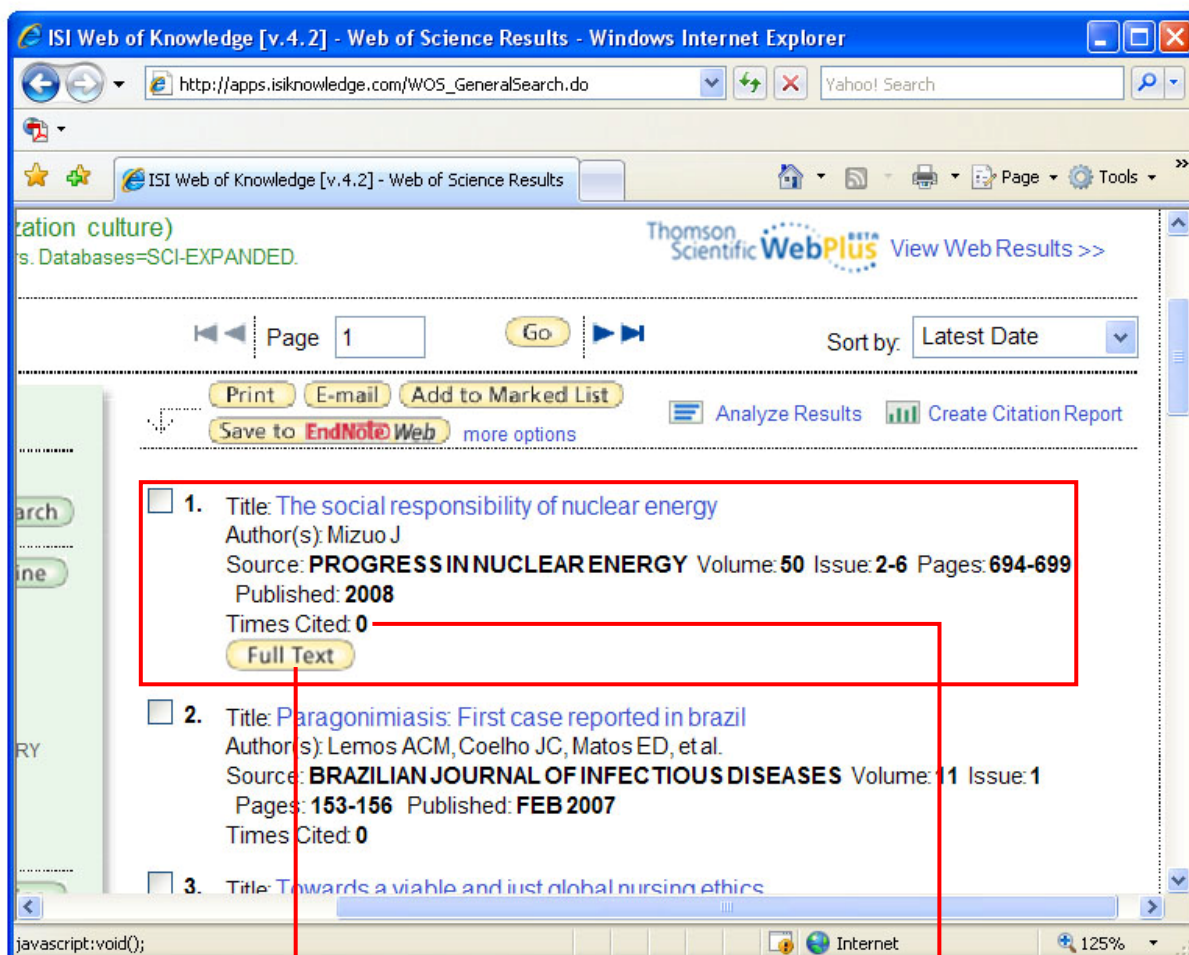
ISI Web of Knowledge [v.4.2] - Web of Science Results - Windows Internet Explorer

http://apps.isiknowledge.com/WOS_GeneralSearch.do

Yahoo! Search

ISI Web of Knowledge [v.4.2] - Web of Science Results

Page Tools

zation culture)
rs. Databases=SCI-EXPANDED.

Thomson Scientific WebPlus BETA View Web Results >>

Page 1 Go

Sort by: Latest Date

Print E-mail Add to Marked List
Save to EndNote Web more options

Analyze Results Create Citation Report

arch
ine

1. Title: The social responsibility of nuclear energy
Author(s): Mizuo J
Source: PROGRESS IN NUCLEAR ENERGY Volume: 50 Issue: 2-6 Pages: 694-699
Published: 2008
Times Cited: 0
Full Text

RY

2. Title: Paragonimiasis: First case reported in brazil
Author(s): Lemos ACM, Coelho JC, Matos ED, et al.
Source: BRAZILIAN JOURNAL OF INFECTIOUS DISEASES Volume: 11 Issue: 1
Pages: 153-156 Published: FEB 2007
Times Cited: 0

3. Title: Towards a viable and just global nursing ethics

javascript:void();

Internet

125%